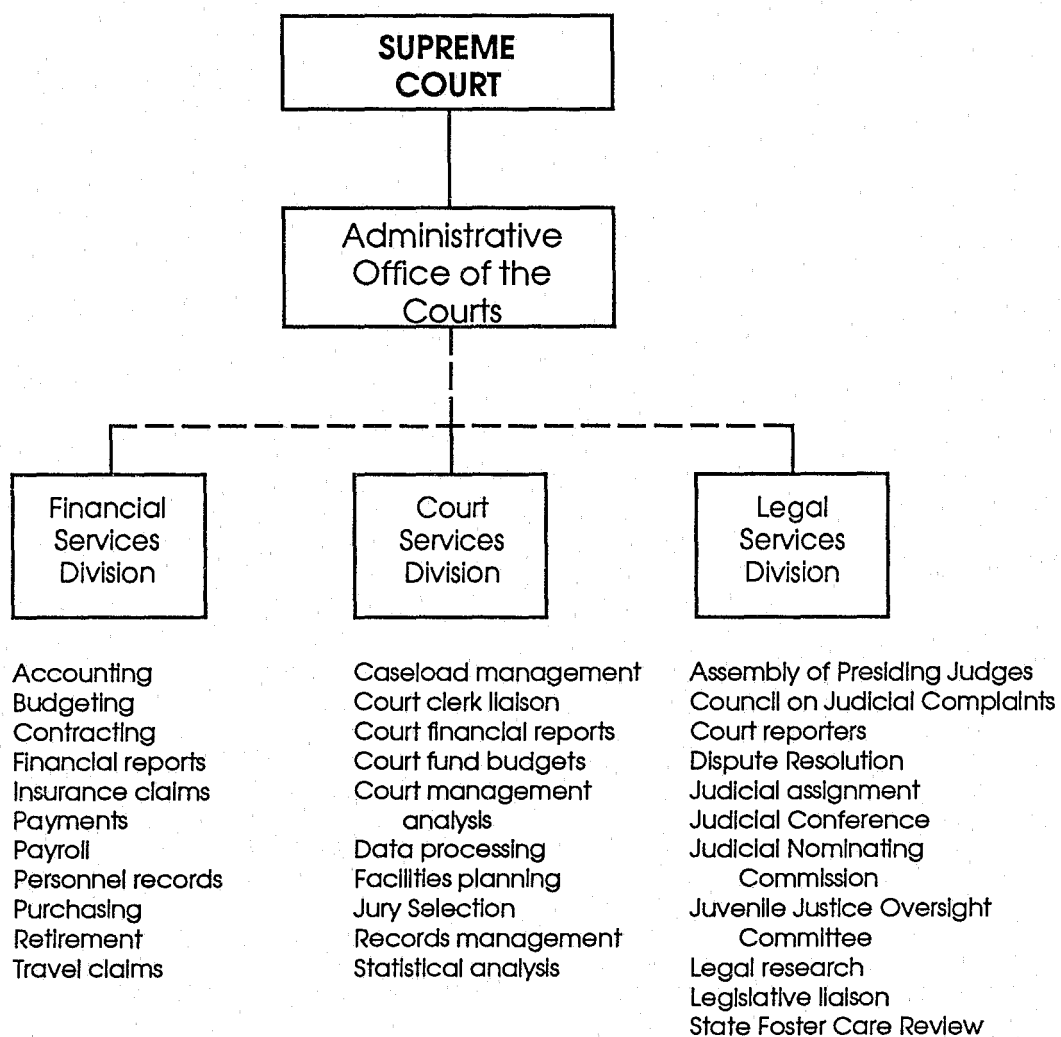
SUPREME COURT

Administrative Office of the Courts

Financial Services Division

Court Services Division

Legal Services Division

Accounting
Budgeting
Contracting
Financial reports
Insurance claims
Payments
Payroll
Personnel records
Purchasing
Retirement
Travel claims

Caseload management
Court clerk liaison
Court financial reports
Court fund budgets
Court management analysis
Data processing
Facilities planning
Jury Selection
Records management
Statistical analysis

Assembly of Presiding Judges
Council on Judicial Complaints
Court reporters
Dispute Resolution
Judicial assignment
Judicial Conference
Judicial Nominating Commission
Juvenile Justice Oversight Committee
Legal research
Legislative liaison
State Foster Care Review